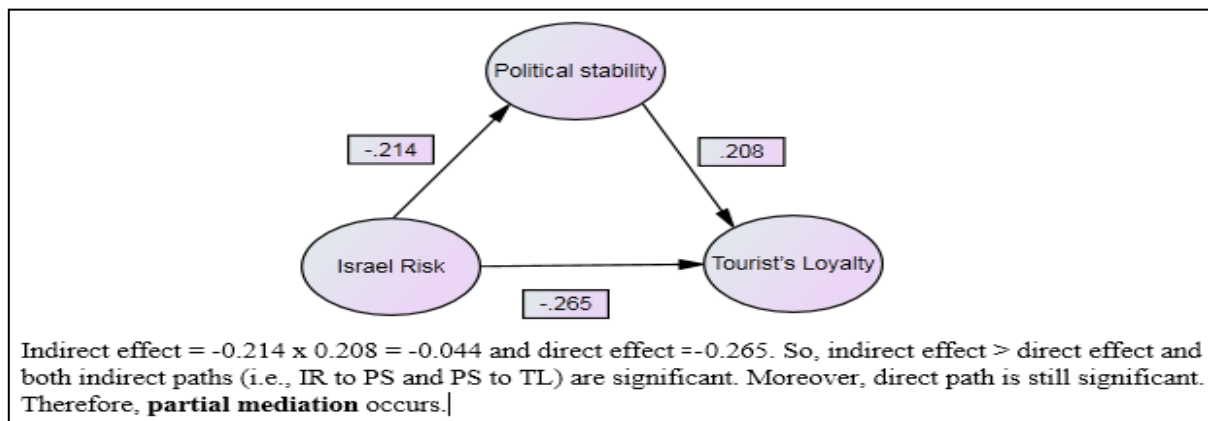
Political stability

-.214

.208

Israel Risk

Tourist's Loyalty

-.265

Indirect effect = -0.214 x 0.208 = -0.044 and direct effect =-0.265. So, indirect effect > direct effect and both indirect paths (i.e., IR to PS and PS to TL) are significant. Moreover, direct path is still significant. Therefore, **partial mediation** occurs.